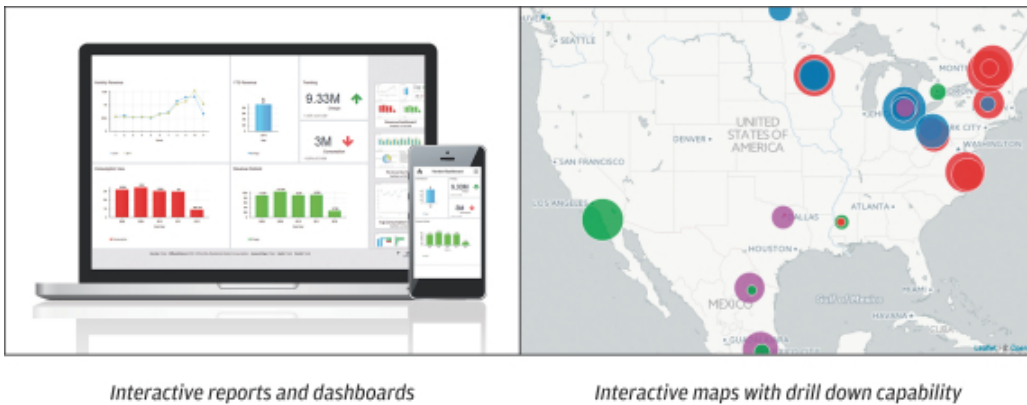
9.33M

3M

9.33M

SEATTLE

MONTREAL

UNITED STATES OF AMERICA

DENVER

CHICAGO

NEW YORK CITY

WASHINGTON

SAN FRANCISCO

LOS ANGELES

DALLAS

ATLANTA

HOUSTON

MEXICO

Gulf of Mexico

HAVANA

GUADALAJARA

Leaflet | © Open

Interactive reports and dashboards

Interactive maps with drill down capability